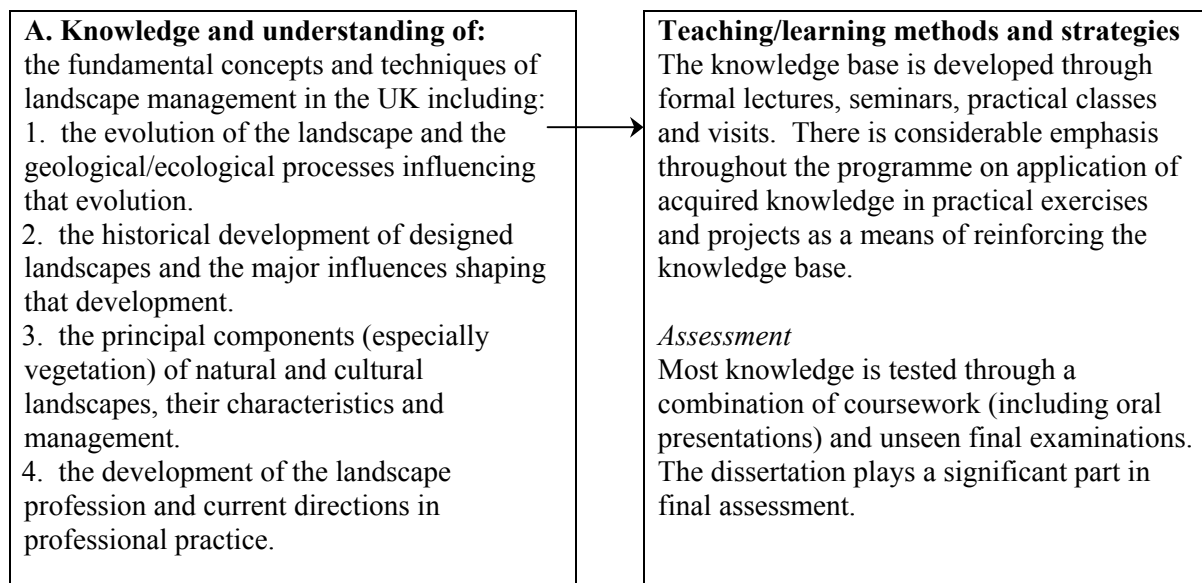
**A. Knowledge and understanding of:**
the fundamental concepts and techniques of landscape management in the UK including:
1. the evolution of the landscape and the geological/ecological processes influencing that evolution.
2. the historical development of designed landscapes and the major influences shaping that development.
3. the principal components (especially vegetation) of natural and cultural landscapes, their characteristics and management.
4. the development of the landscape profession and current directions in professional practice.

**Teaching/learning methods and strategies**
The knowledge base is developed through formal lectures, seminars, practical classes and visits. There is considerable emphasis throughout the programme on application of acquired knowledge in practical exercises and projects as a means of reinforcing the knowledge base.

*Assessment*
Most knowledge is tested through a combination of coursework (including oral presentations) and unseen final examinations. The dissertation plays a significant part in final assessment.